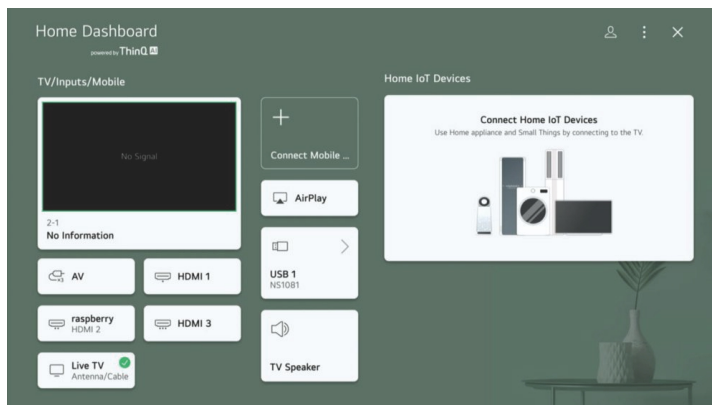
Home Dashboard
powered by ThinQ AI

TV/Inputs/Mobile

No Signal

2-1
No Information

+
Connect Mobile ...

AirPlay

USB 1
NS1081

AV

HDMI 1

raspberry
HDMI 2

HDMI 3

Live TV
Antenna/Cable

TV Speaker

Home IoT Devices

Connect Home IoT Devices
Use Home appliance and Small Things by connecting to the TV.